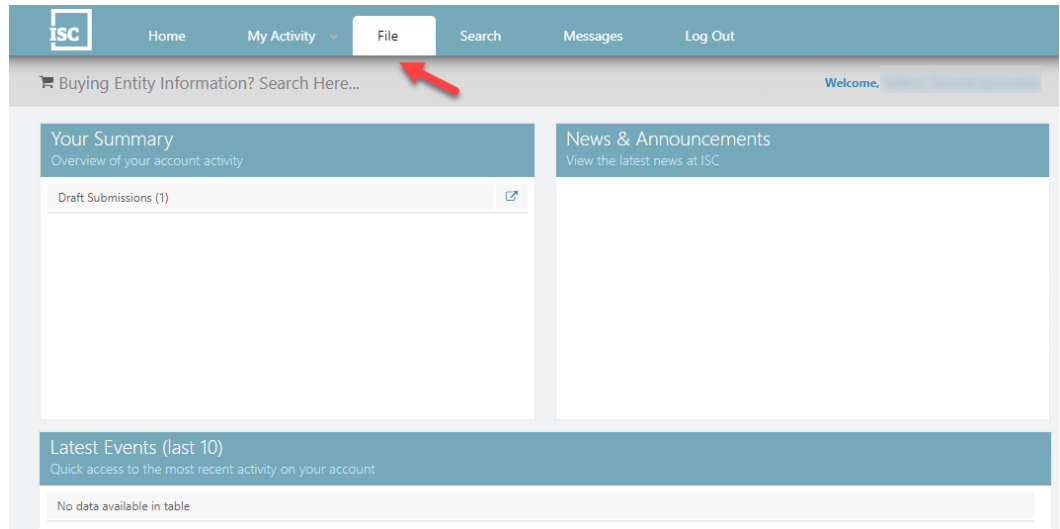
ISC

Home
My Activity
File
Search
Messages
Log Out

Buying Entity Information? Search Here...

Welcome, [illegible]

Your Summary
Overview of your account activity

Draft Submissions (1)

News & Announcements
View the latest news at ISC

Latest Events (last 10)
Quick access to the most recent activity on your account

No data available in table